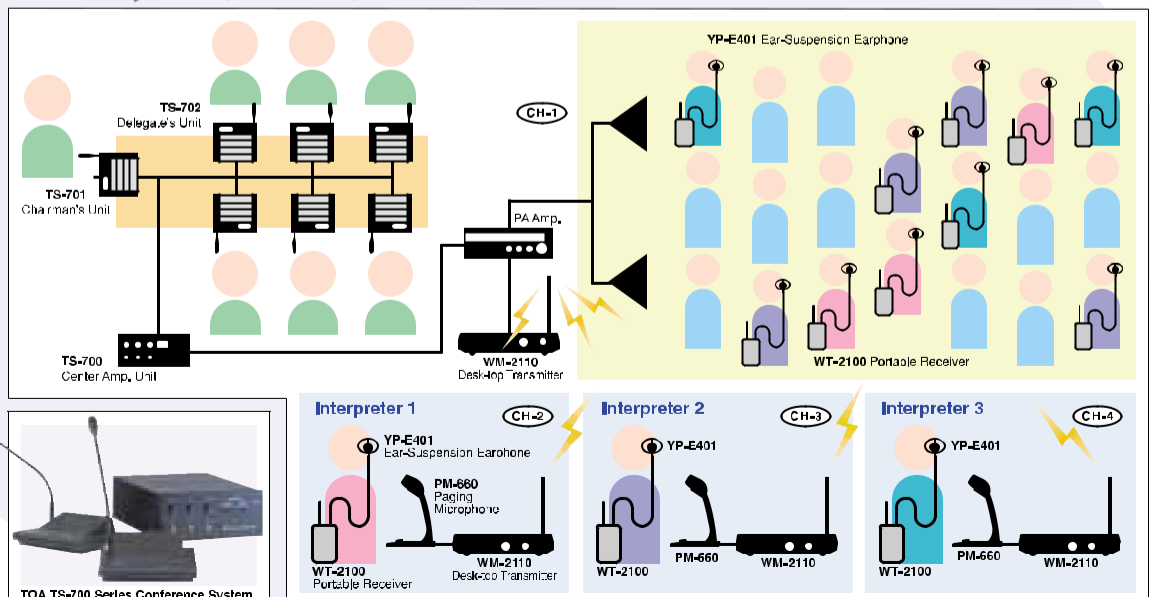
YP-E401 Ear-Suspension Earphone

CH-1

TS-702
Delegate's Unit

TS-701
Chairman's Unit

PA Amp.

TS-700
Center Amp. Unit

WM-2110
Desk-top Transmitter

WT-2100 Portable Receiver

Interpreter 1

CH-2

YP-E401
Ear-Suspension Earphone

PM-660
Paging
Microphone

WT-2100
Portable Receiver

WM-2110
Desk-top Transmitter

Interpreter 2

CH-3

YP-E401

WT-2100

PM-660

WM-2110

Interpreter 3

CH-4

YP-E401

WT-2100

PM-660

WM-2110

TOA TS-700 Series Conference System